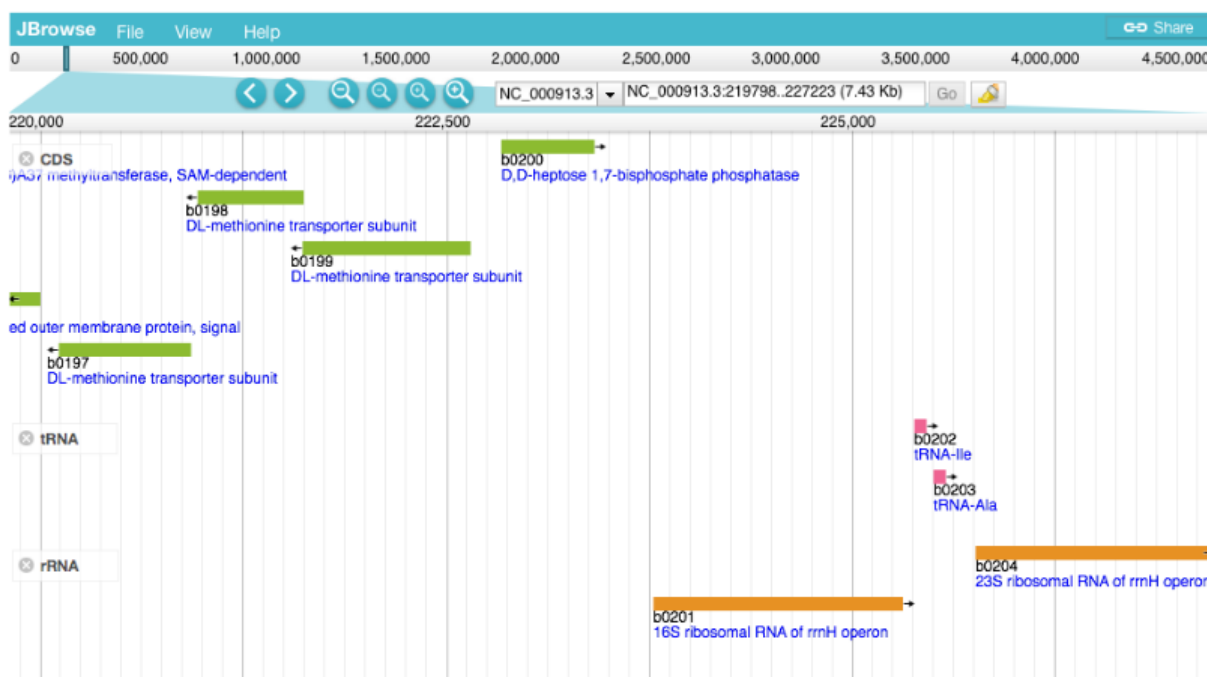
JBrowse File View Help

Share

0 500,000 1,000,000 1,500,000 2,000,000 2,500,000 3,000,000 3,500,000 4,000,000 4,500,000

NC_000913.3 NC_000913.3:219798..227223 (7.43 Kb) Go

220,000 222,500 225,000

CDS

b0200
D,D-heptose 1,7-bisphosphate phosphatase

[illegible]A37 methyltransferase, SAM-dependent

b0198
DL-methionine transporter subunit

b0199
DL-methionine transporter subunit

ed outer membrane protein, signal

b0197
DL-methionine transporter subunit

tRNA

b0202
tRNA-Ile

b0203
tRNA-Ala

rRNA

b0204
23S ribosomal RNA of rrnH operon

b0201
16S ribosomal RNA of rrnH operon